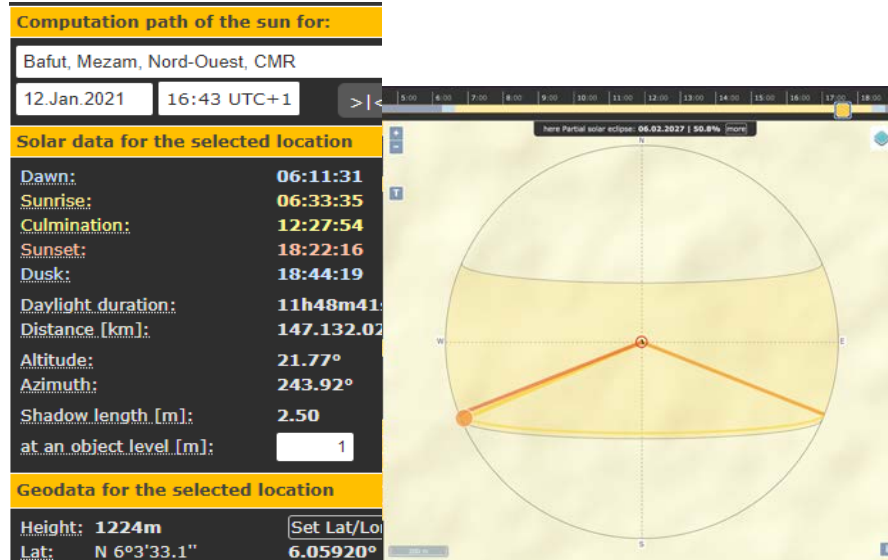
Computation path of the sun for:

Bafut, Mezam, Nord-Ouest, CMR

12.Jan.2021 16:43 UTC+1 >|<

Solar data for the selected location

| | |
|---|---|
| Dawn: | 06:11:31 |
| Sunrise: | 06:33:35 |
| Culmination: | 12:27:54 |
| Sunset: | 18:22:16 |
| Dusk: | 18:44:19 |
| Daylight duration: | 11h48m41 |
| Distance [km]: | 147.132.02 |
| Altitude: | 21.77° |
| Azimuth: | 243.92° |
| Shadow length [m]: | 2.50 |
| at an object level [m]: | 1 |

Geodata for the selected location

Height: 1224m Set Lat/Lo

Lat: N 6°3'33.1'' 6.05920°

5:00 6:00 7:00 8:00 9:00 10:00 11:00 12:00 13:00 14:00 15:00 16:00 17:00 18:00

here Partial solar eclipse: 06.02.2027 | 50.8% more

+
-
T

N
W
E
S